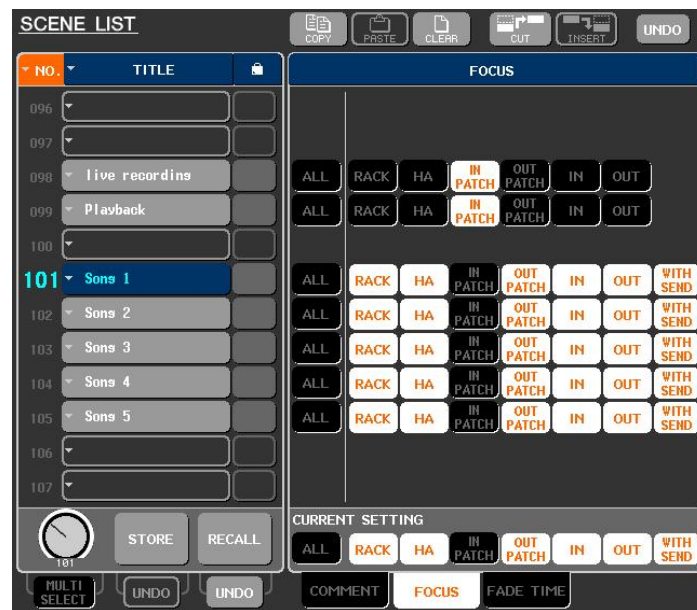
SCENE LIST

COPY PASTE CLEAR CUT INSERT UNDO

| NO. | TITLE |
|---|---|
| 096 | |
| 097 | |
| 098 | live recording |
| 099 | Playback |
| 100 | |
| 101 | Song 1 |
| 102 | Song 2 |
| 103 | Song 3 |
| 104 | Song 4 |
| 105 | Song 5 |
| 106 | |
| 107 | |

101

STORE RECALL

MULTI SELECT UNDO UNDO

FOCUS

ALL RACK HA IN PATCH OUT PATCH IN OUT

ALL RACK HA IN PATCH OUT PATCH IN OUT

ALL RACK HA IN PATCH OUT PATCH IN OUT WITH SEND

ALL RACK HA IN PATCH OUT PATCH IN OUT WITH SEND

ALL RACK HA IN PATCH OUT PATCH IN OUT WITH SEND

ALL RACK HA IN PATCH OUT PATCH IN OUT WITH SEND

ALL RACK HA IN PATCH OUT PATCH IN OUT WITH SEND

CURRENT SETTING

ALL RACK HA IN PATCH OUT PATCH IN OUT WITH SEND

COMMENT FOCUS FADE TIME